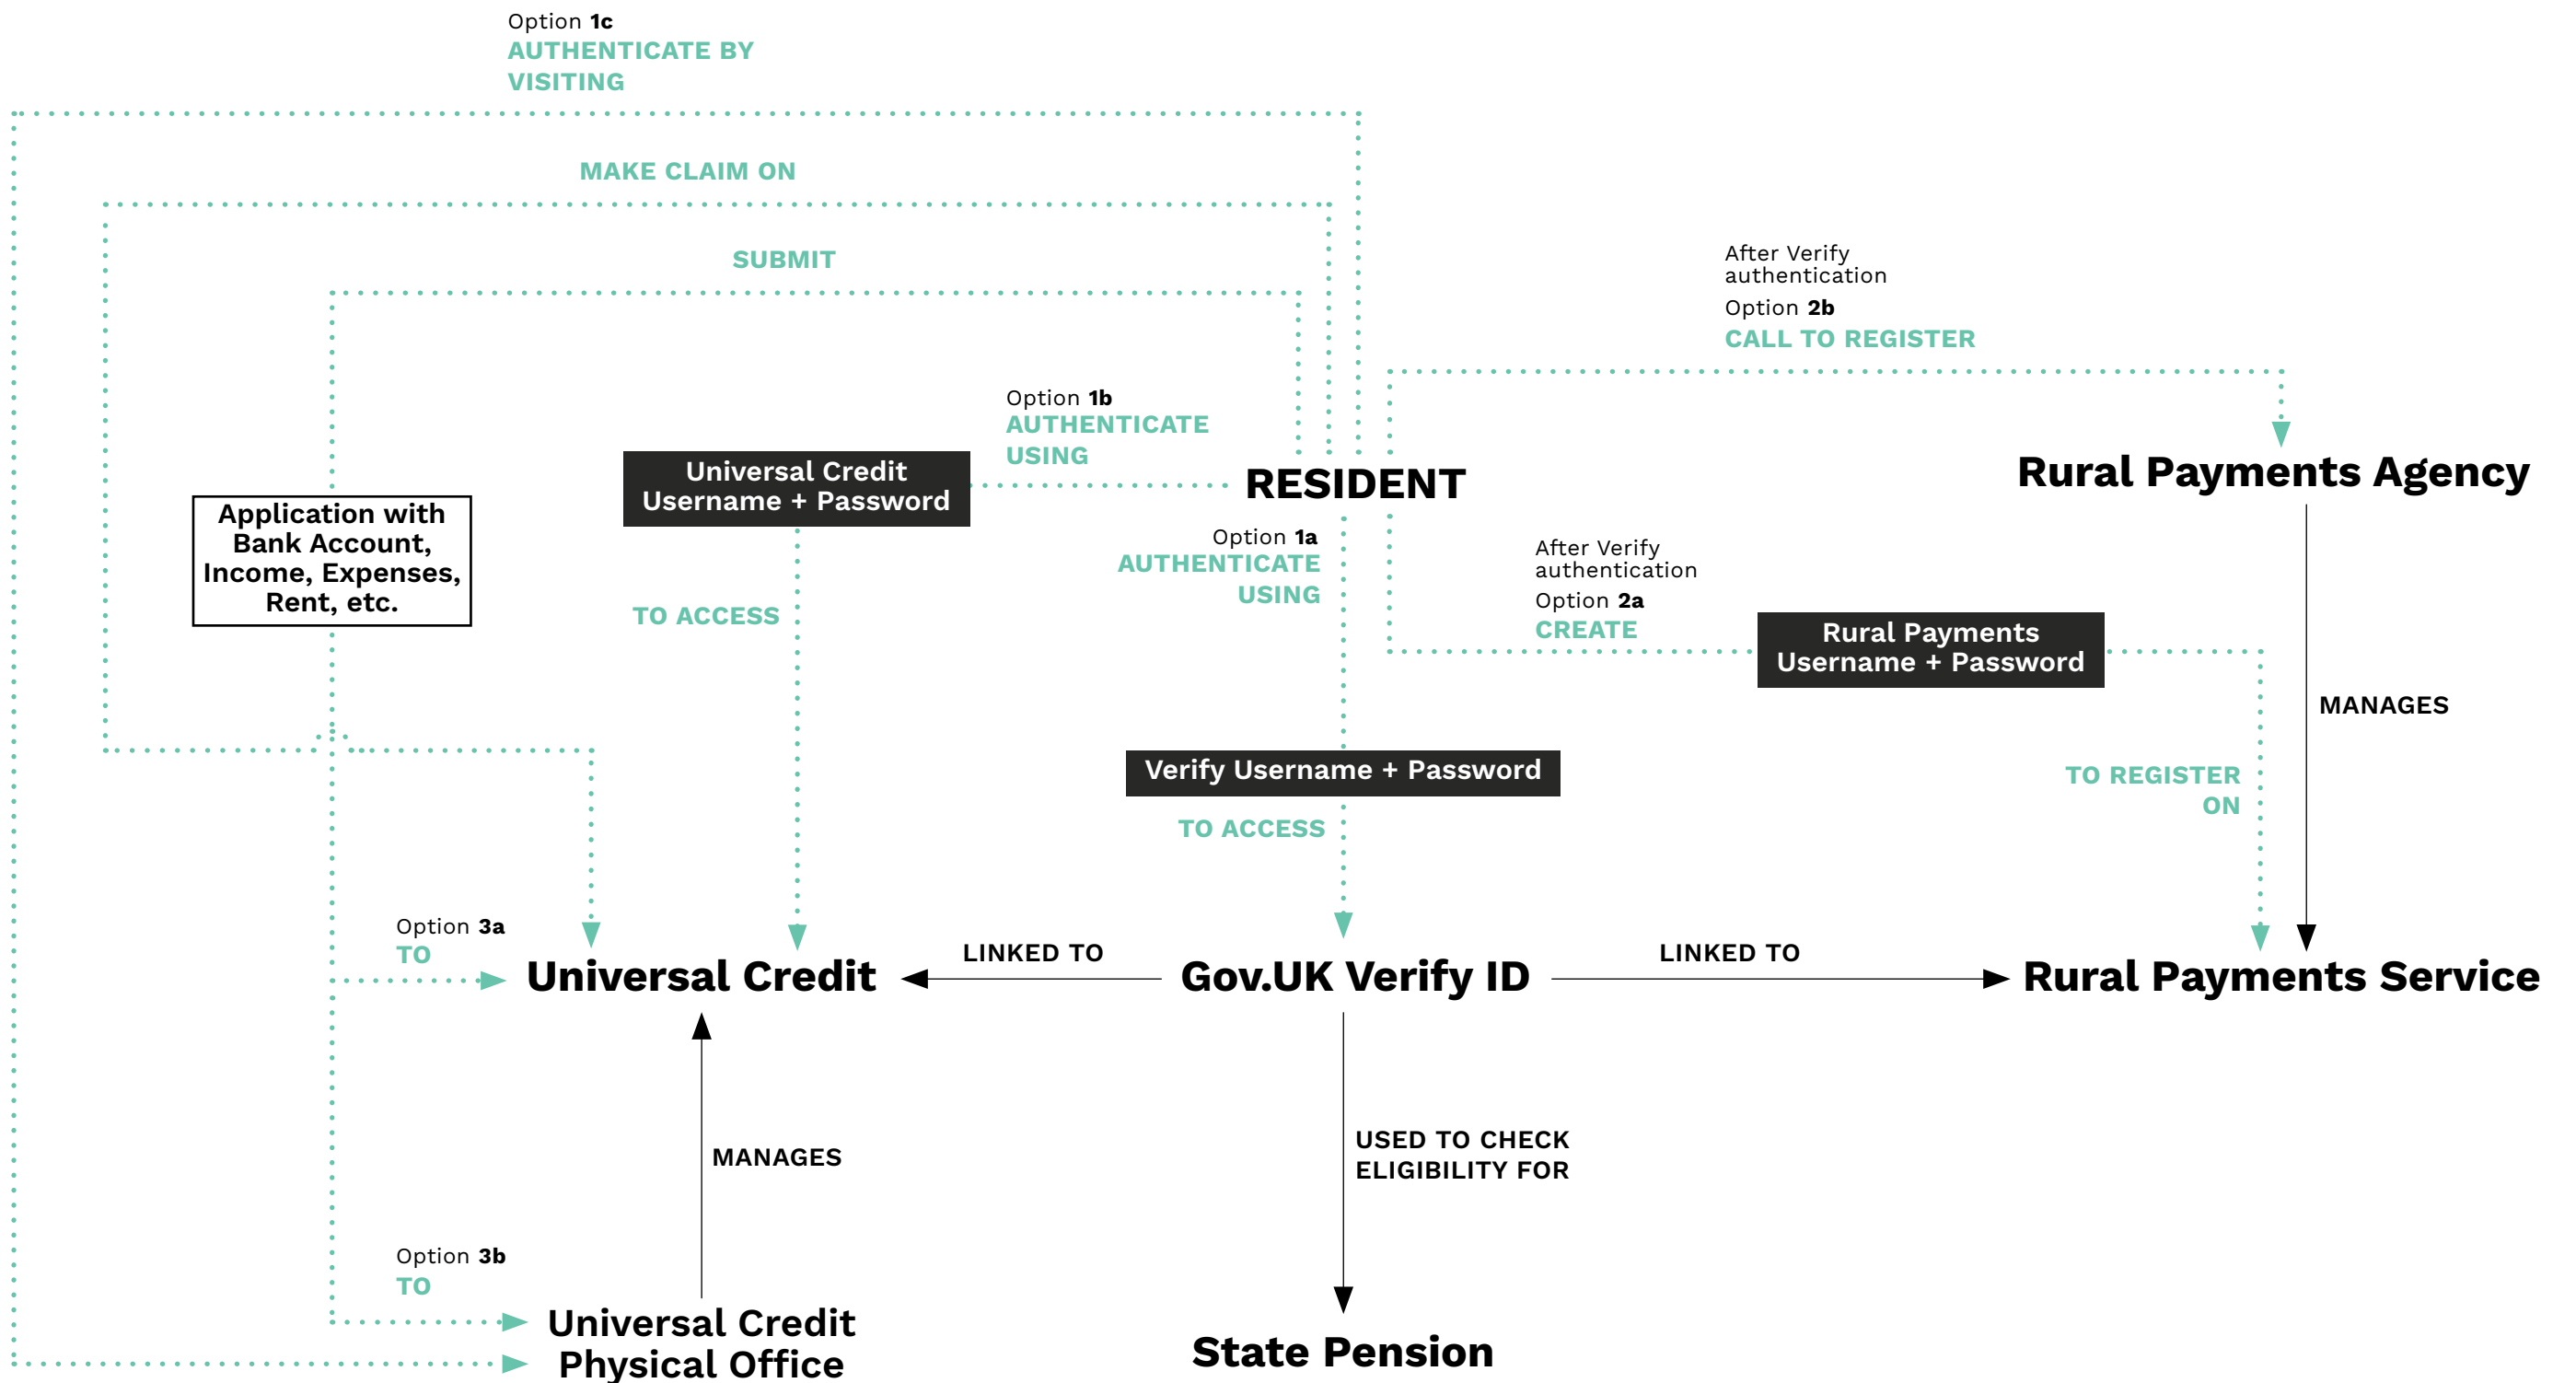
Option **1c**
AUTHENTICATE BY VISITING

MAKE CLAIM ON

SUBMIT

After Verify authentication
Option **2b**
CALL TO REGISTER

Option **1b**
AUTHENTICATE USING

Universal Credit Username + Password

RESIDENT

Rural Payments Agency

Application with Bank Account, Income, Expenses, Rent, etc.

Option **1a**
AUTHENTICATE USING

After Verify authentication
Option **2a**
CREATE

Rural Payments Username + Password

TO ACCESS

MANAGES

Verify Username + Password

TO REGISTER ON

TO ACCESS

Option **3a**
TO

Universal Credit

LINKED TO

Gov.UK Verify ID

LINKED TO

Rural Payments Service

MANAGES

USED TO CHECK ELIGIBILITY FOR

Option **3b**
TO

Universal Credit Physical Office

State Pension